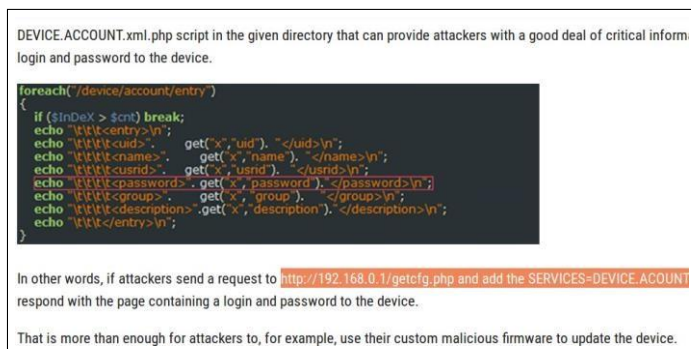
DEVICE.ACCOUNT.xml.php script in the given directory that can provide attackers with a good deal of critical informa login and password to the device.

foreach("/device/account/entry")
{
if ($InDeX > $cnt) break;
echo "\t\t\t<entry>\n";
echo "\t\t\t\t<uid>". get("x","uid"). "</uid>\n";
echo "\t\t\t\t<name>". get("x","name"). "</name>\n";
echo "\t\t\t\t<usrid>". get("x","usrid"). "</usrid>\n";
echo "\t\t\t\t<password>". get("x","password")."</password>\n";
echo "\t\t\t\t<group>". get("x", "group"). "</group>\n";
echo "\t\t\t\t<description>".get("x","description")."</description>\n";
echo "\t\t\t</entry>\n";
}

In other words, if attackers send a request to http://192.168.0.1/getcfg.php and add the SERVICES=DEVICE.ACCOUNT respond with the page containing a login and password to the device.

That is more than enough for attackers to, for example, use their custom malicious firmware to update the device.